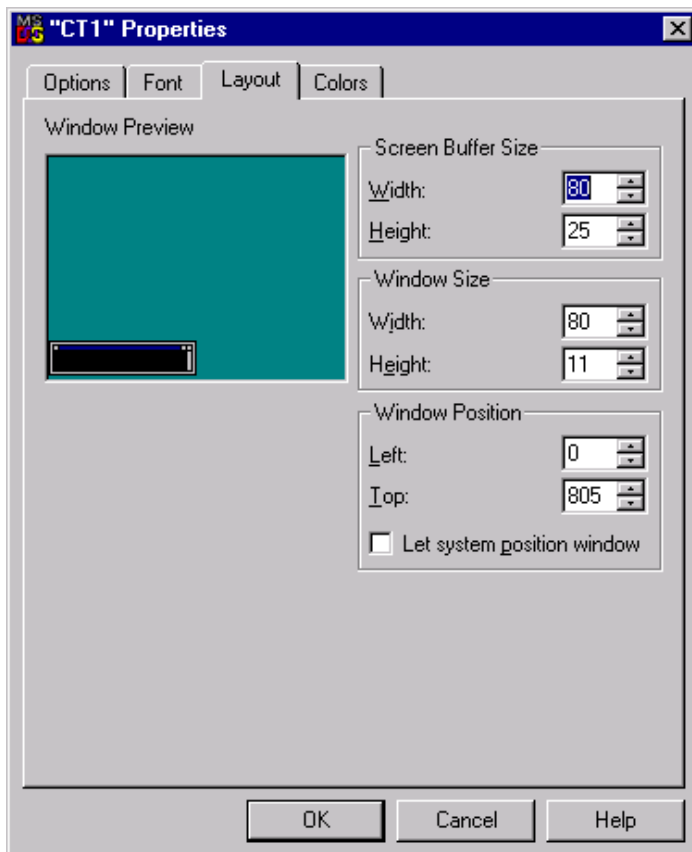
MS DOS "CT1" Properties

Options | Font | Layout | Colors

Window Preview

Screen Buffer Size
Width: 80
Height: 25

Window Size
Width: 80
Height: 11

Window Position
Left: 0
Top: 805
Let system position window

OK | Cancel | Help